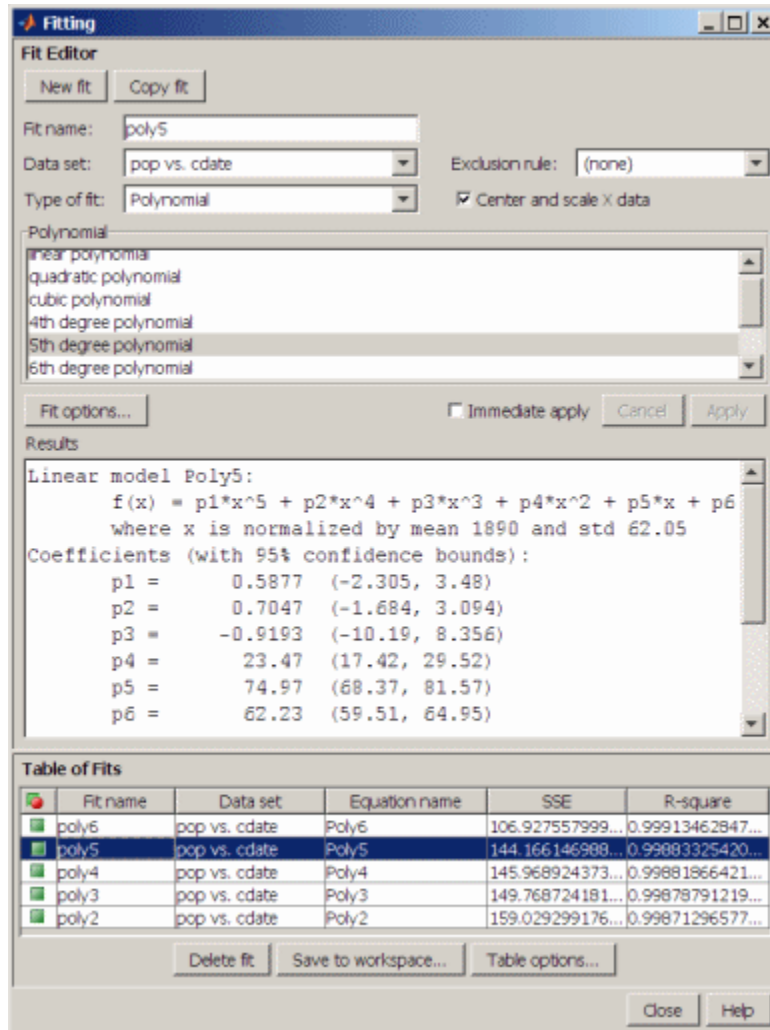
Fitting

Fit Editor

New fit | Copy fit

Fit name: poly5

Data set: pop vs. cdate

Exclusion rule: (none)

Type of fit: Polynomial

☑ Center and scale X data

Polynomial

linear polynomial
quadratic polynomial
cubic polynomial
4th degree polynomial
5th degree polynomial
6th degree polynomial

Fit options...

☐ Immediate apply | Cancel | Apply

Results

Linear model Poly5:
f(x) = p1*x^5 + p2*x^4 + p3*x^3 + p4*x^2 + p5*x + p6
where x is normalized by mean 1890 and std 62.05
Coefficients (with 95% confidence bounds):
p1 = 0.5877 (-2.305, 3.48)
p2 = 0.7047 (-1.684, 3.094)
p3 = -0.9193 (-10.19, 8.356)
p4 = 23.47 (17.42, 29.52)
p5 = 74.97 (68.37, 81.57)
p6 = 62.23 (59.51, 64.95)

Table of Fits

| | Fit name | Data set | Equation name | SSE | R-square |
|---|---|---|---|---|---|
| | poly6 | pop vs. cdate | Poly6 | 106.927557999... | 0.99913462847... |
| | poly5 | pop vs. cdate | Poly5 | 144.166146988... | 0.99883325420... |
| | poly4 | pop vs. cdate | Poly4 | 145.968924373... | 0.99881866421... |
| | poly3 | pop vs. cdate | Poly3 | 149.768724181... | 0.99878791219... |
| | poly2 | pop vs. cdate | Poly2 | 159.029299176... | 0.99871296577... |

Delete fit | Save to workspace... | Table options...

Close | Help